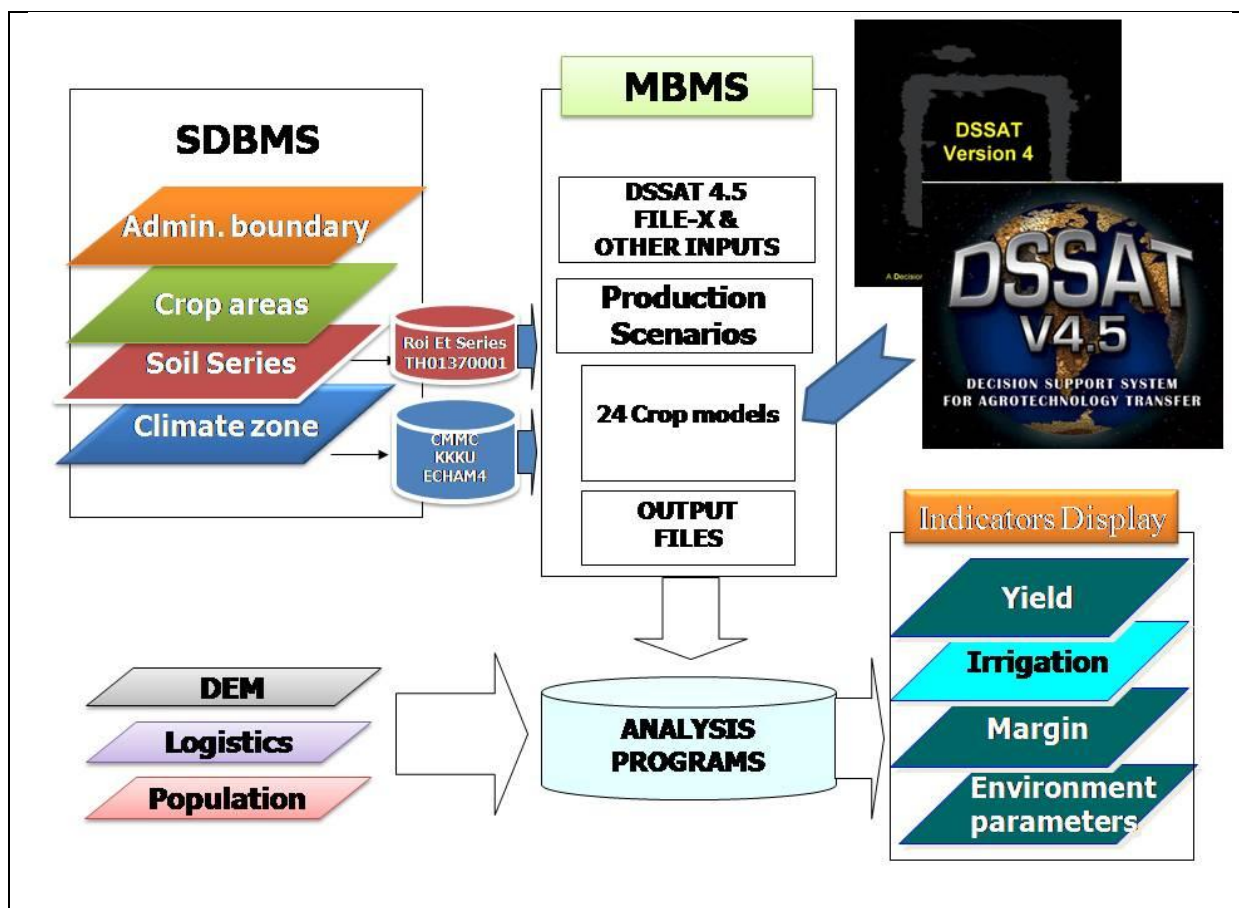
SDBMS

Admin. boundary

Crop areas

Soil Series

Climate zone

Roi Et Series
TH01370001

CMMC
KKKU
ECHAM4

MBMS

DSSAT 4.5
FILE-X &
OTHER INPUTS

Production
Scenarios

24 Crop models

OUTPUT
FILES

DSSAT
Version 4

A Decision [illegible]

DSSAT
V4.5
DECISION SUPPORT SYSTEM
FOR AGROTECHNOLOGY TRANSFER

Indicators Display

Yield

Irrigation

Margin

Environment
parameters

DEM

Logistics

Population

ANALYSIS
PROGRAMS